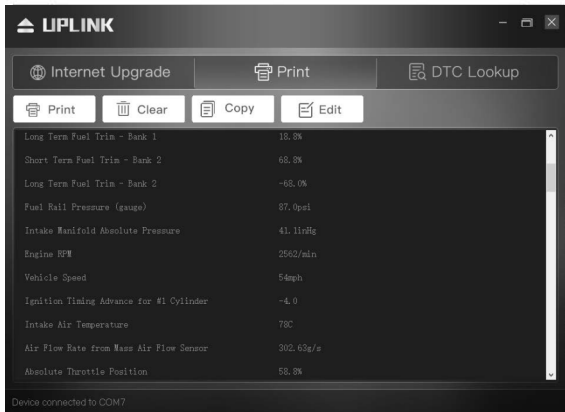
UPLINK

Internet Upgrade
Print
DTC Lookup

Print
Clear
Copy
Edit

| | |
|---|---|
| Long Term Fuel Trim - Bank 1 | 18.8% |
| Short Term Fuel Trim - Bank 2 | 68.8% |
| Long Term Fuel Trim - Bank 2 | -68.0% |
| Fuel Rail Pressure (gauge) | 87.0psi |
| Intake Manifold Absolute Pressure | 41.1inHg |
| Engine RPM | 2562/min |
| Vehicle Speed | 54mph |
| Ignition Timing Advance for #1 Cylinder | -4.0 |
| Intake Air Temperature | 78C |
| Air Flow Rate from Mass Air Flow Sensor | 302.63g/s |
| Absolute Throttle Position | 58.8% |

Device connected to COM7